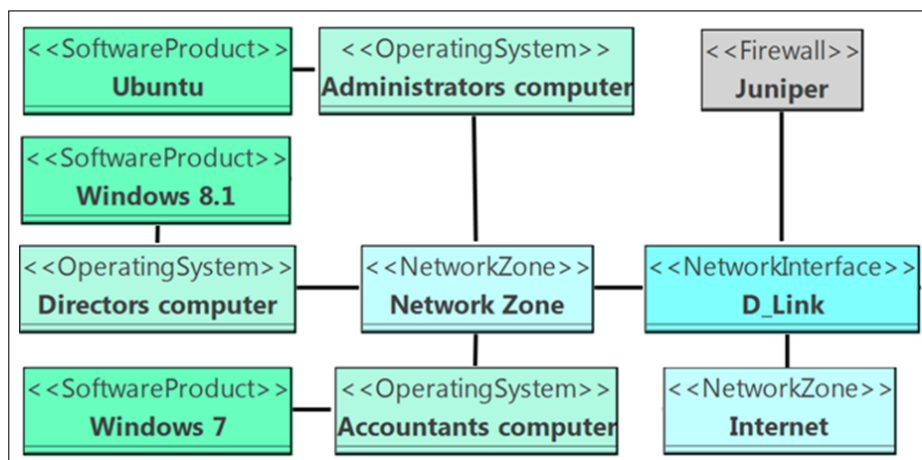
<<SoftwareProduct>>
Ubuntu

<<OperatingSystem>>
Administrators computer

<<Firewall>>
Juniper

<<SoftwareProduct>>
Windows 8.1

<<OperatingSystem>>
Directors computer

<<NetworkZone>>
Network Zone

<<NetworkInterface>>
D_Link

<<SoftwareProduct>>
Windows 7

<<OperatingSystem>>
Accountants computer

<<NetworkZone>>
Internet